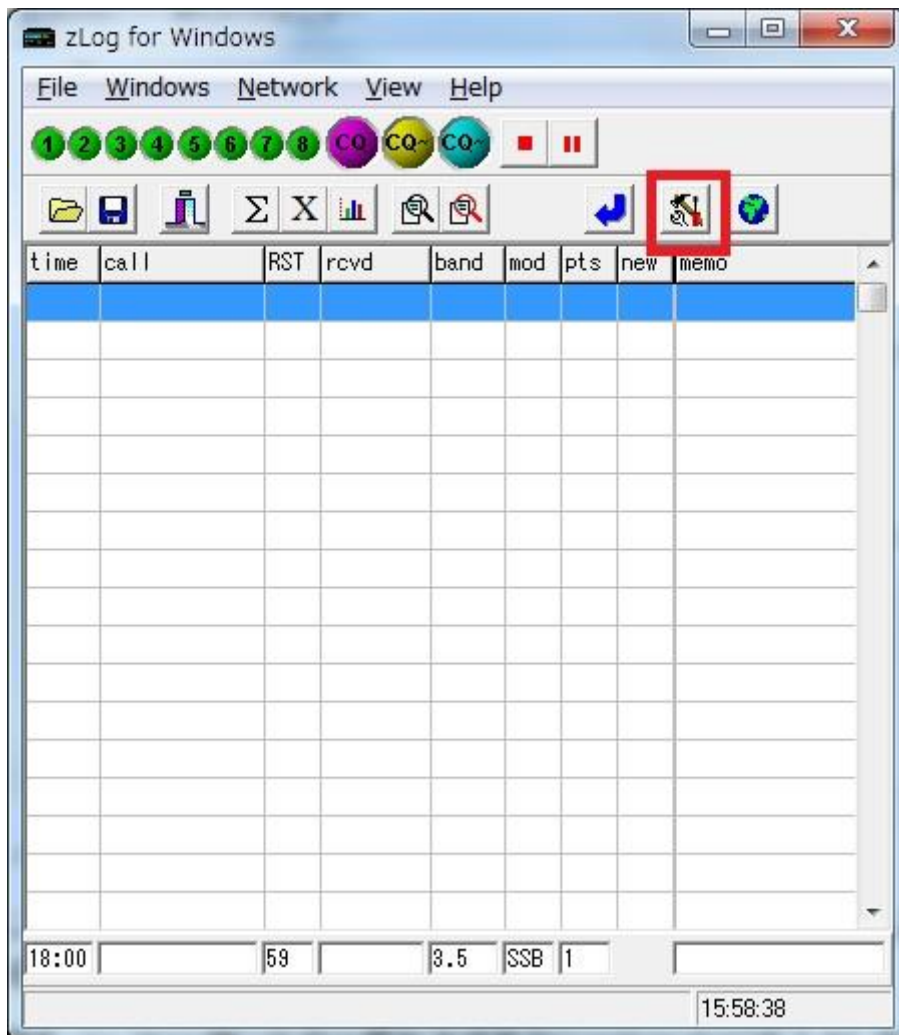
zLog for Windows

File Windows Network View Help

1 2 3 4 5 6 7 8 CQ CQ~ CQ~

Σ X

| time | call | RST | rcvd | band | mod | pts | new | memo |
|---|---|---|---|---|---|---|---|---|

18:00 59 3.5 SSB 1

15:58:38